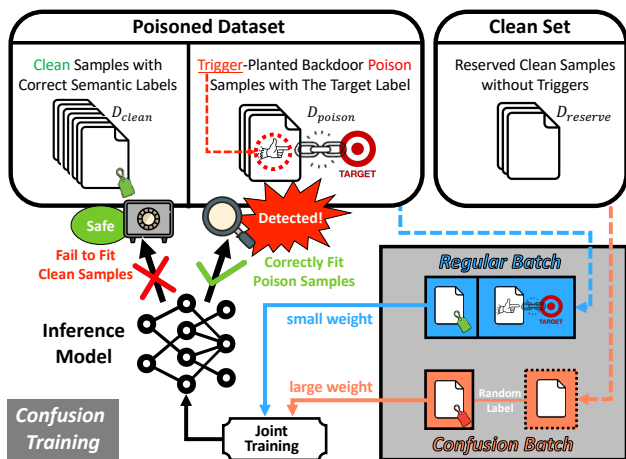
Poisoned Dataset

Clean Samples with Correct Semantic Labels

$D_{clean}$

Trigger-Planted Backdoor Poison Samples with The Target Label

$D_{poison}$

TARGET

Clean Set

Reserved Clean Samples without Triggers

$D_{reserve}$

Safe

Detected!

Fail to Fit Clean Samples

Correctly Fit Poison Samples

Regular Batch

TARGET

small weight

Inference Model

large weight

Random Label

Confusion Training

Joint Training

Confusion Batch